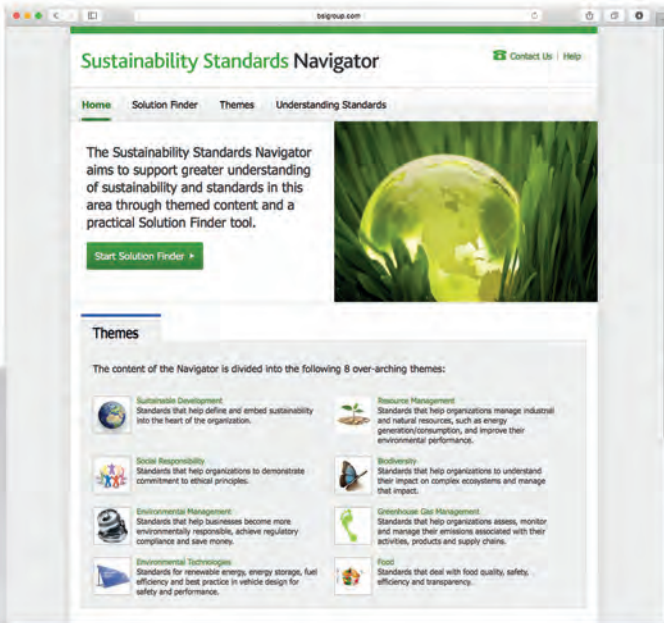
bsigroup.com

Sustainability Standards Navigator

Contact Us | Help

Home Solution Finder Themes Understanding Standards

The Sustainability Standards Navigator aims to support greater understanding of sustainability and standards in this area through themed content and a practical Solution Finder tool.

Start Solution Finder ▸

Themes

The content of the Navigator is divided into the following 8 over-arching themes:

Sustainable Development
Standards that help define and embed sustainability into the heart of the organization.

Resource Management
Standards that help organizations manage industrial and natural resources, such as energy generation/consumption, and improve their environmental performance.

Social Responsibility
Standards that help organizations to demonstrate commitment to ethical principles.

Biodiversity
Standards that help organizations to understand their impact on complex ecosystems and manage that impact.

Environmental Management
Standards that help businesses become more environmentally responsible, achieve regulatory compliance and save money.

Greenhouse Gas Management
Standards that help organizations assess, monitor and manage their emissions associated with their activities, products and supply chains.

Environmental Technologies
Standards for renewable energy, energy storage, fuel efficiency and best practice in vehicle design for safety and performance.

Food
Standards that deal with food quality, safety, efficiency and transparency.